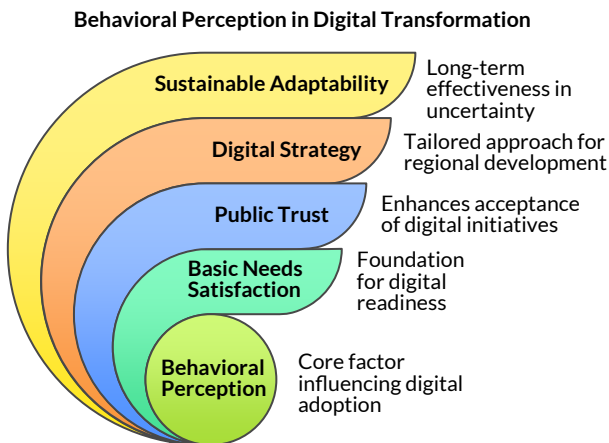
Behavioral Perception in Digital Transformation

Sustainable Adaptability

Long-term effectiveness in uncertainty

Digital Strategy

Tailored approach for regional development

Public Trust

Enhances acceptance of digital initiatives

Basic Needs Satisfaction

Foundation for digital readiness

Behavioral Perception

Core factor influencing digital adoption